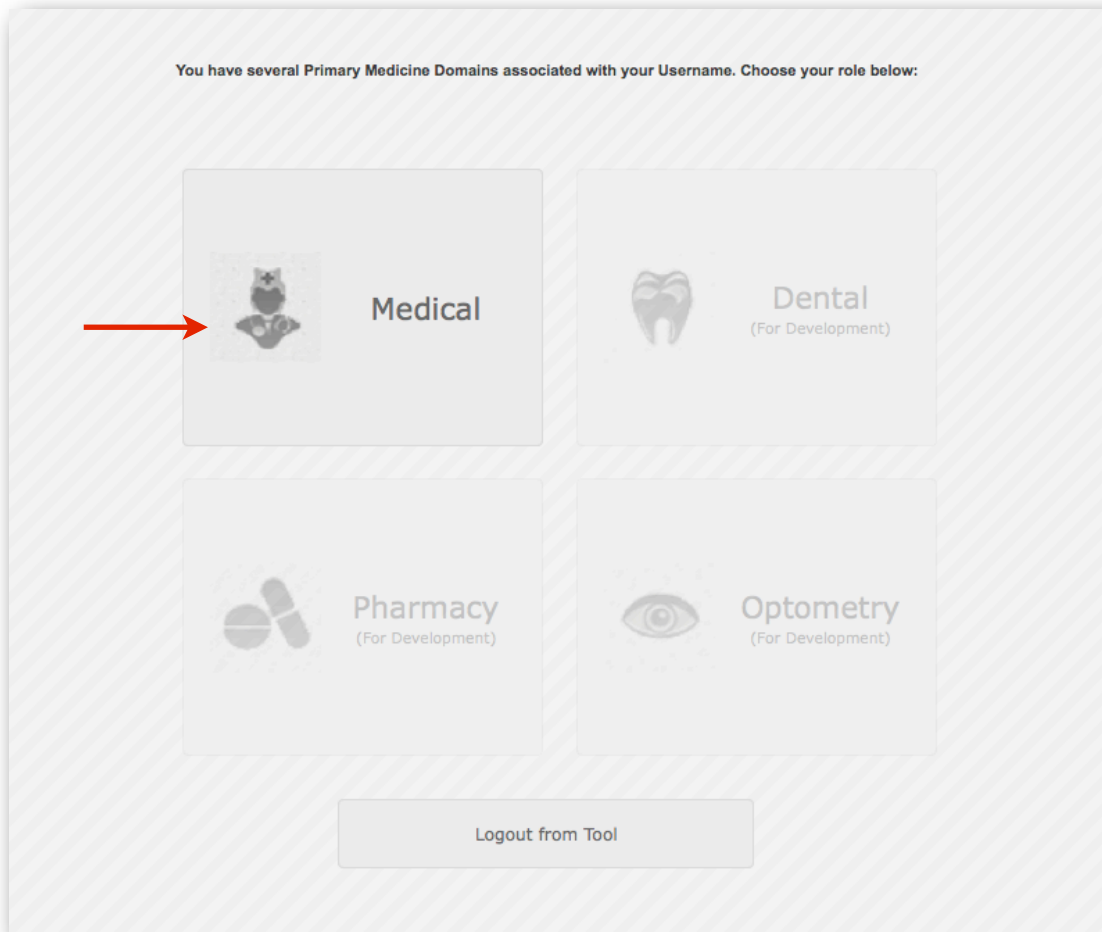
You have several Primary Medicine Domains associated with your Username. Choose your role below:

Medical

Dental
(For Development)

Pharmacy
(For Development)

Optometry
(For Development)

Logout from Tool